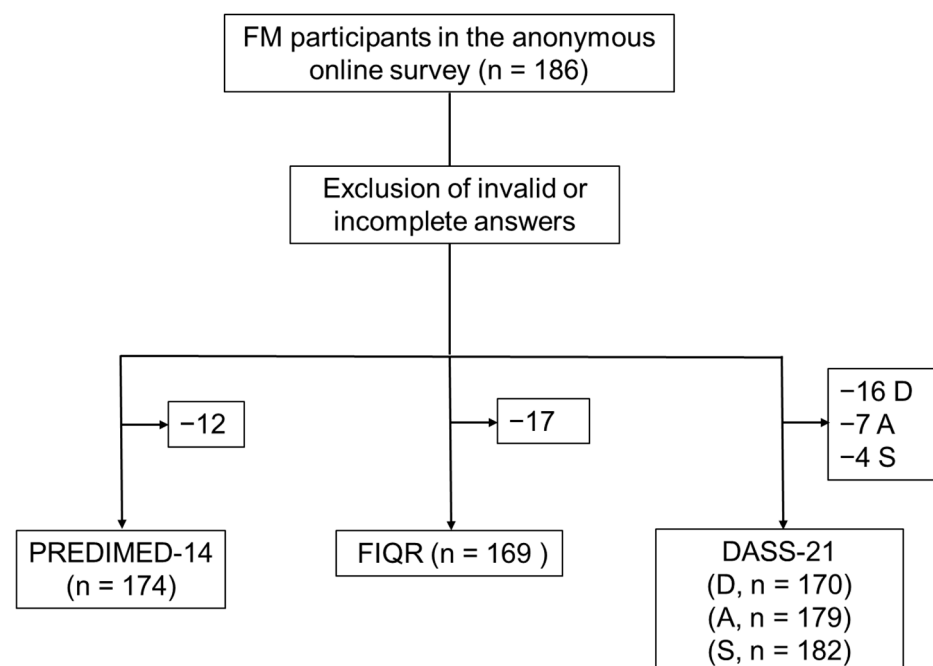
FM participants in the anonymous online survey (n = 186)

Exclusion of invalid or incomplete answers

−12

−17

−16 D
−7 A
−4 S

PREDIMED-14 (n = 174)

FIQR (n = 169 )

DASS-21
(D, n = 170)
(A, n = 179)
(S, n = 182)